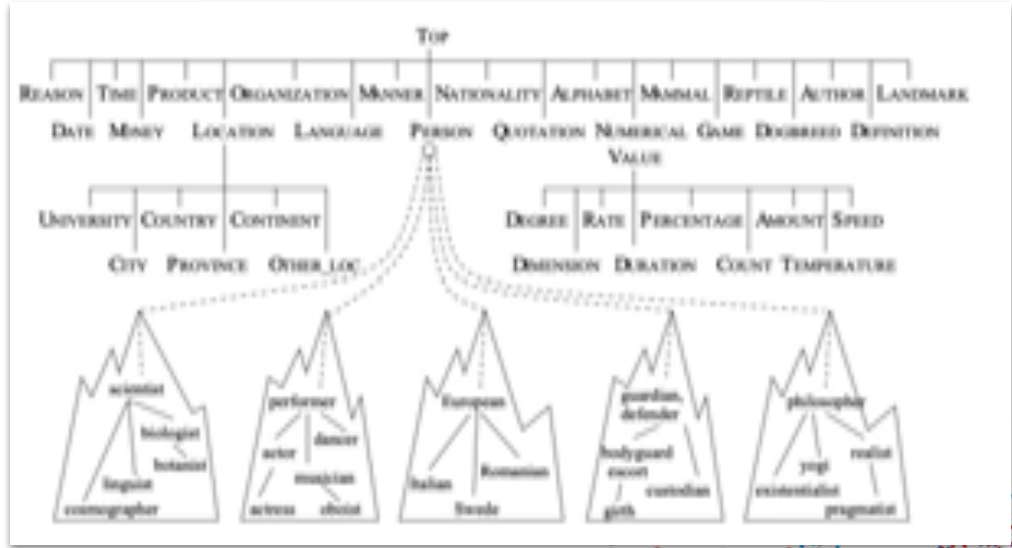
TOP

REASON TIME PRODUCT ORGANIZATION MANNER NATIONALITY ALPHABET MAMMAL REPTILE AUTHOR LANDMARK

DATE MONEY LOCATION LANGUAGE PERSON QUOTATION NUMERICAL VALUE GAME DOGBREED DEFINITION

UNIVERSITY COUNTRY CONTINENT

CITY PROVINCE OTHER_LOC

DEGREE RATE PERCENTAGE AMOUNT SPEED

DIMENSION DURATION COUNT TEMPERATURE

scientist
biologist
botanist
linguist
cosmographer

performer
dancer
actor
musician
actress
oboist

European
Italian
Romanian
Swede

guardian, defender
bodyguard
escort
custodian
girth

philosopher
yogi
realist
existentialist
pragmatist